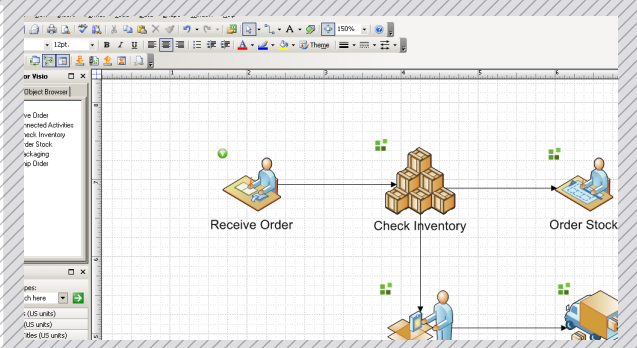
12pt.
B I U
A
Theme
150%
or Visio
Object Browser
ve Order
nnected Activities
heck Inventory
rder Stock
ackaging
ip Order
1
2
3
4
5
6
Receive Order
Check Inventory
Order Stock
pes:
ch here
s (US units)
(US units)
tities (US units)